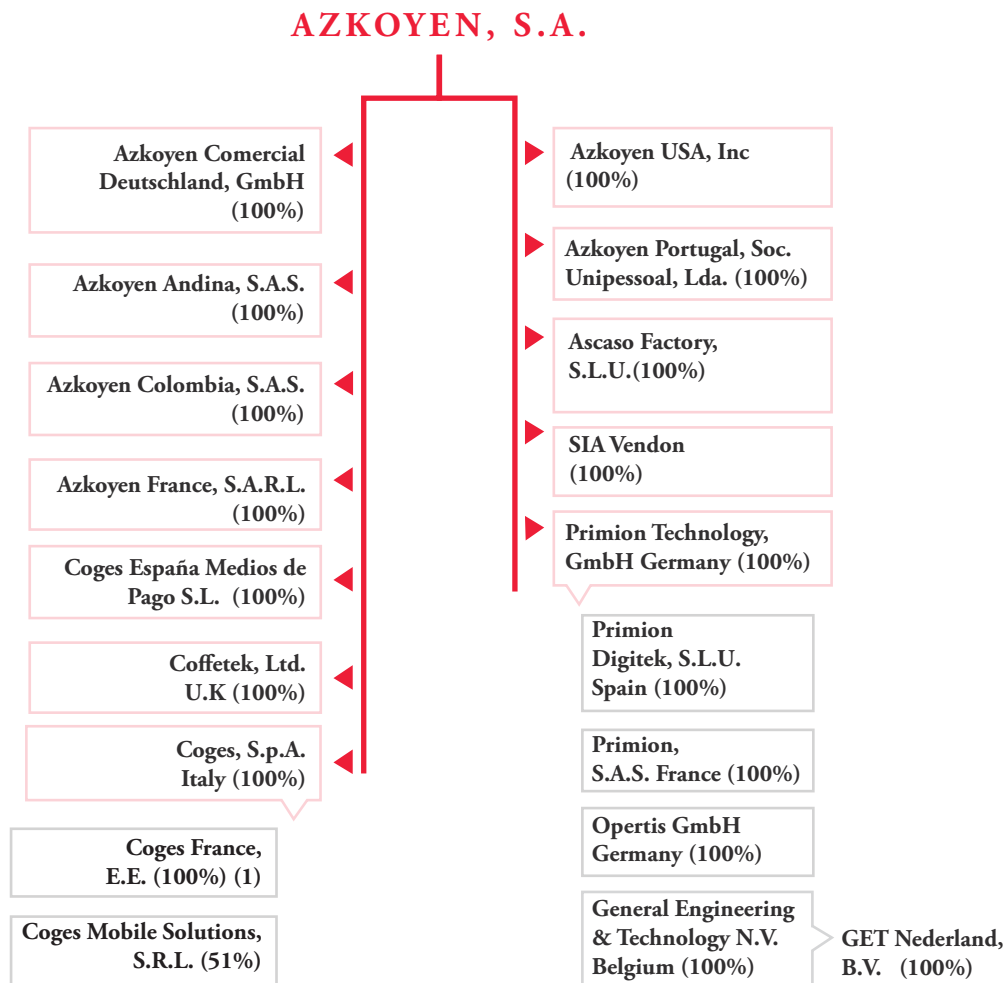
AZKOYEN, S.A.

Azkoyen Comercial Deutschland, GmbH (100%)

Azkoyen Andina, S.A.S. (100%)

Azkoyen Colombia, S.A.S. (100%)

Azkoyen France, S.A.R.L. (100%)

Coges España Medios de Pago S.L. (100%)

Coffetek, Ltd. U.K (100%)

Coges, S.p.A. Italy (100%)

Coges France, E.E. (100%) (1)

Coges Mobile Solutions, S.R.L. (51%)

Azkoyen USA, Inc (100%)

Azkoyen Portugal, Soc. Unipessoal, Lda. (100%)

Ascaso Factory, S.L.U.(100%)

SIA Vendon (100%)

Primion Technology, GmbH Germany (100%)

Primion Digitek, S.L.U. Spain (100%)

Primion, S.A.S. France (100%)

Opertis GmbH Germany (100%)

General Engineering & Technology N.V. Belgium (100%)

GET Nederland, B.V. (100%)